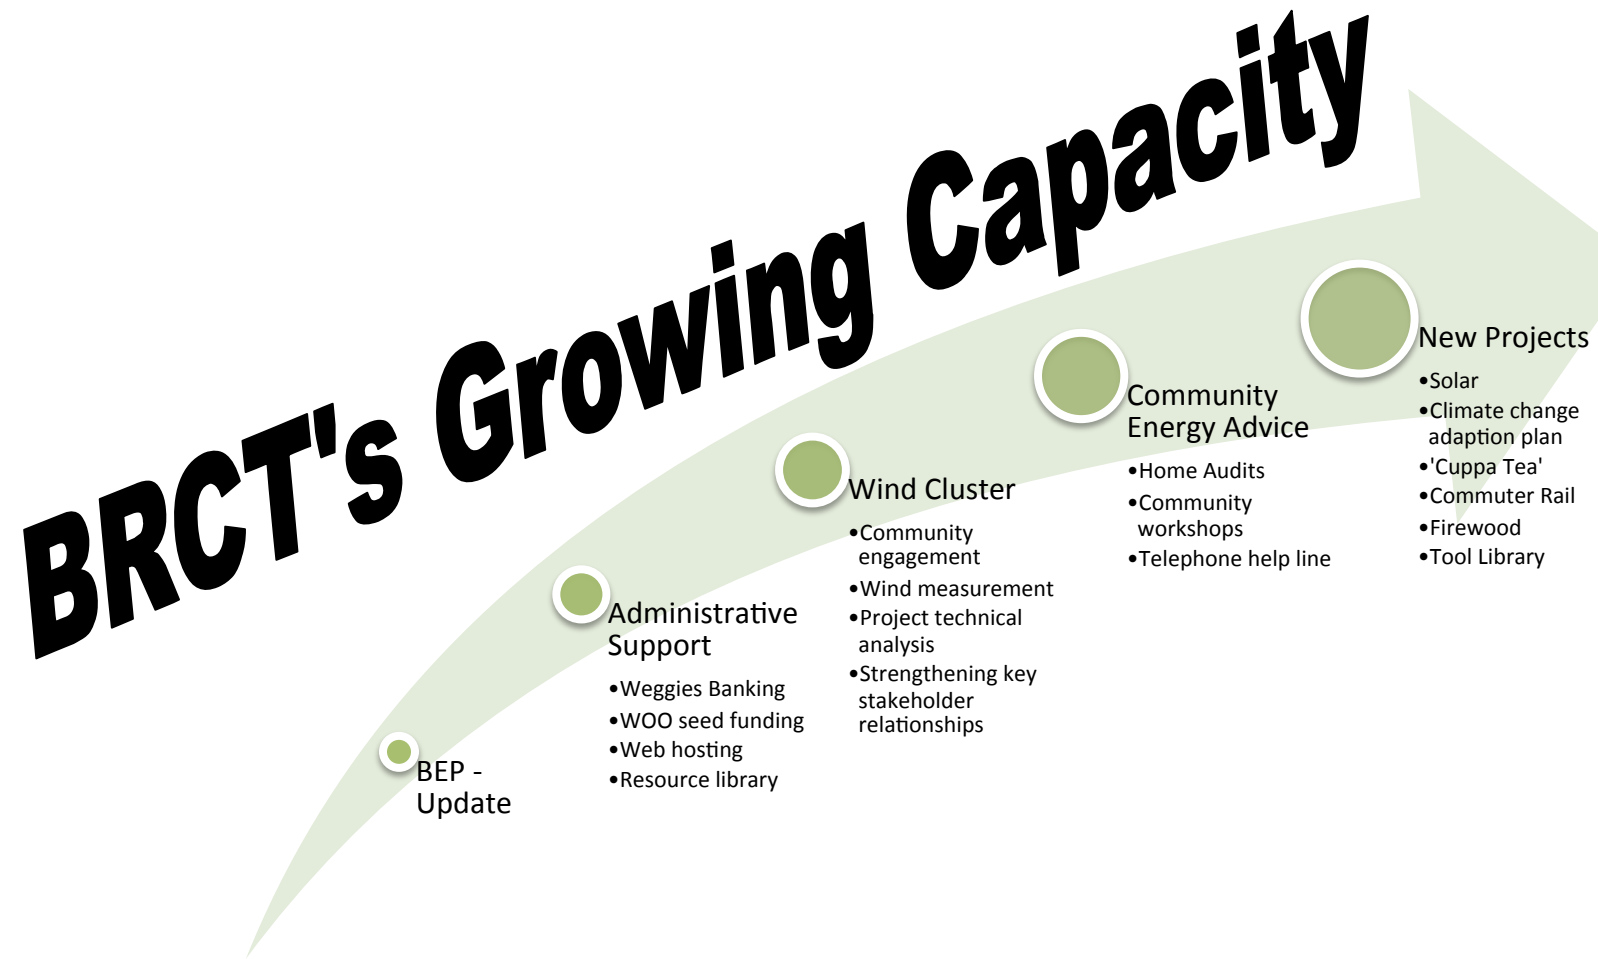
BRCT's Growing Capacity

BEP - Update

Administrative Support
•Weggies Banking
•WOO seed funding
•Web hosting
•Resource library

Wind Cluster
•Community engagement
•Wind measurement
•Project technical analysis
•Strengthening key stakeholder relationships

Community Energy Advice
•Home Audits
•Community workshops
•Telephone help line

New Projects
•Solar
•Climate change adaption plan
•'Cuppa Tea'
•Commuter Rail
•Firewood
•Tool Library